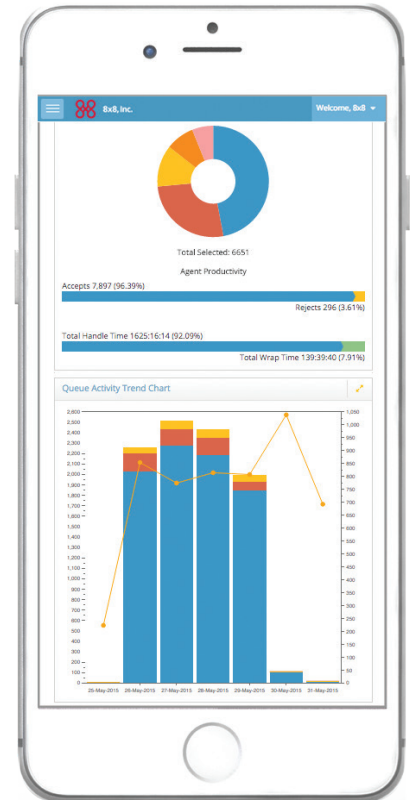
8x8, Inc.

Welcome, 8x8

Total Selected: 6651

Agent Productivity

Accepts 7,897 (96.39%)

Rejects 296 (3.61%)

Total Handle Time 1625:16:14 (92.09%)

Total Wrap Time 139:39:40 (7.91%)

Queue Activity Trend Chart

2,600
2,500
2,400
2,300
2,200
2,100
2,000
1,900
1,800
1,700
1,600
1,500
1,400
1,300
1,200
1,100
1,000
900
800
700
600
500
400
300
200
100
0

1,050
1,000
950
900
850
800
750
700
650
600
550
500
450
400
350
300
250
200
150
100
50
0

25-May-2015 26-May-2015 27-May-2015 28-May-2015 29-May-2015 30-May-2015 31-May-2015